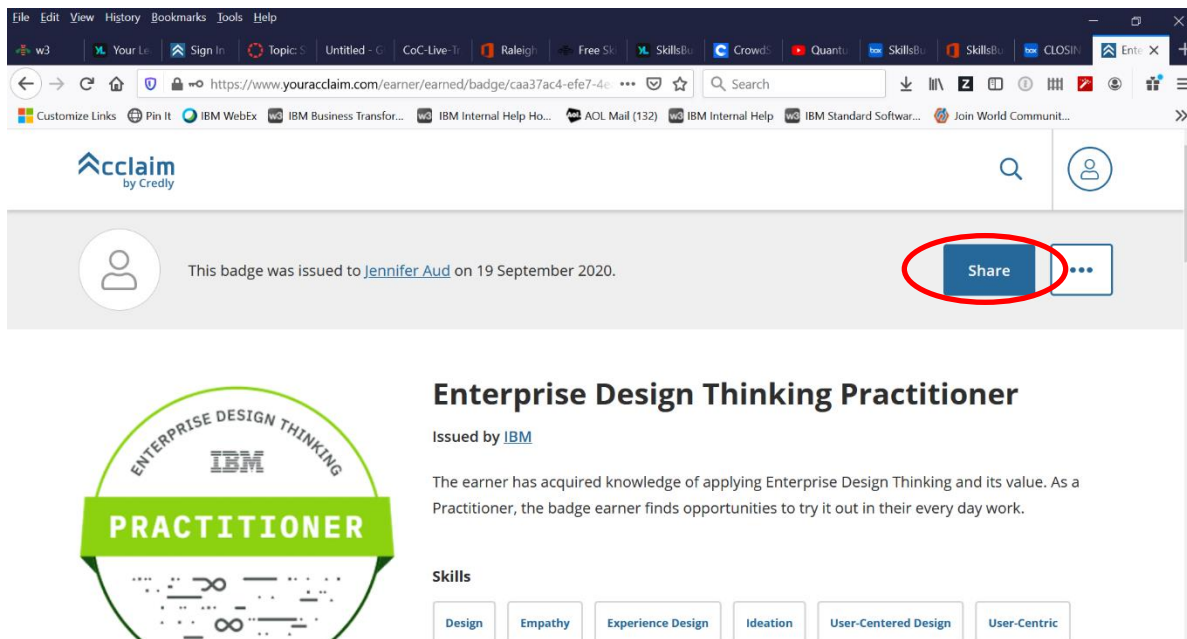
File Edit View History Bookmarks Tools Help

w3 | Your Le | Sign In | Topic: S | Untitled - G | CoC-Live-Tr | Raleigh | Free Sk | SkillsBu | CrowdS | Quantu | SkillsBu | SkillsBu | CLOSIN | Ente ×

https://www.youracclaim.com/earner/earned/badge/caa37ac4-efe7-4e ••• Search

Customize Links | Pin It | IBM WebEx | IBM Business Transfor... | IBM Internal Help Ho... | AOL Mail (132) | IBM Internal Help | IBM Standard Softwar... | Join World Communit...

Acclaim by Credly

This badge was issued to Jennifer Aud on 19 September 2020.

Share

•••

ENTERPRISE DESIGN THINKING

IBM

PRACTITIONER

Enterprise Design Thinking Practitioner

Issued by IBM

The earner has acquired knowledge of applying Enterprise Design Thinking and its value. As a Practitioner, the badge earner finds opportunities to try it out in their every day work.

Skills

Design | Empathy | Experience Design | Ideation | User-Centered Design | User-Centric